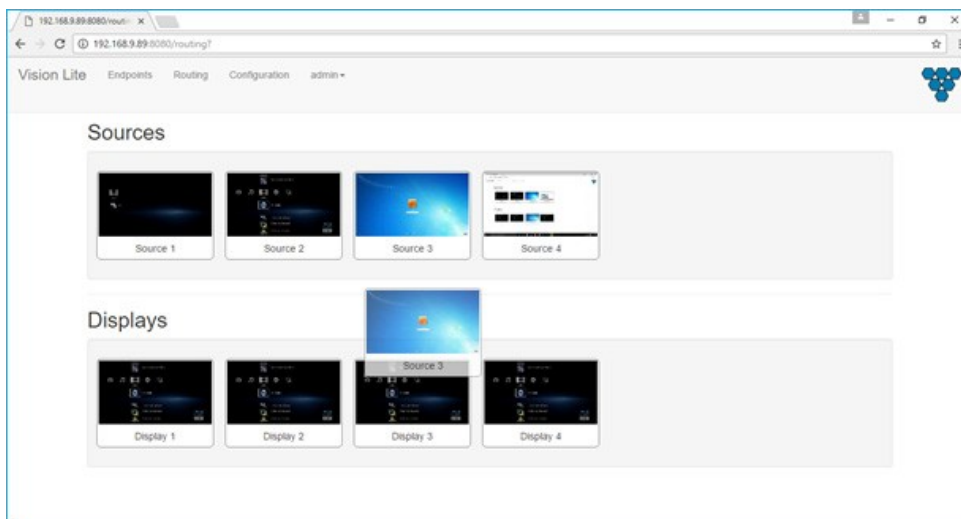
192.168.9.89:8080/routi ×

192.168.9.89:8080/routing?

Vision Lite Endpoints Routing Configuration admin

Sources

Source 1

Source 2

Source 3

Source 4

Displays

Source 3

Display 1

Display 2

Display 3

Display 4